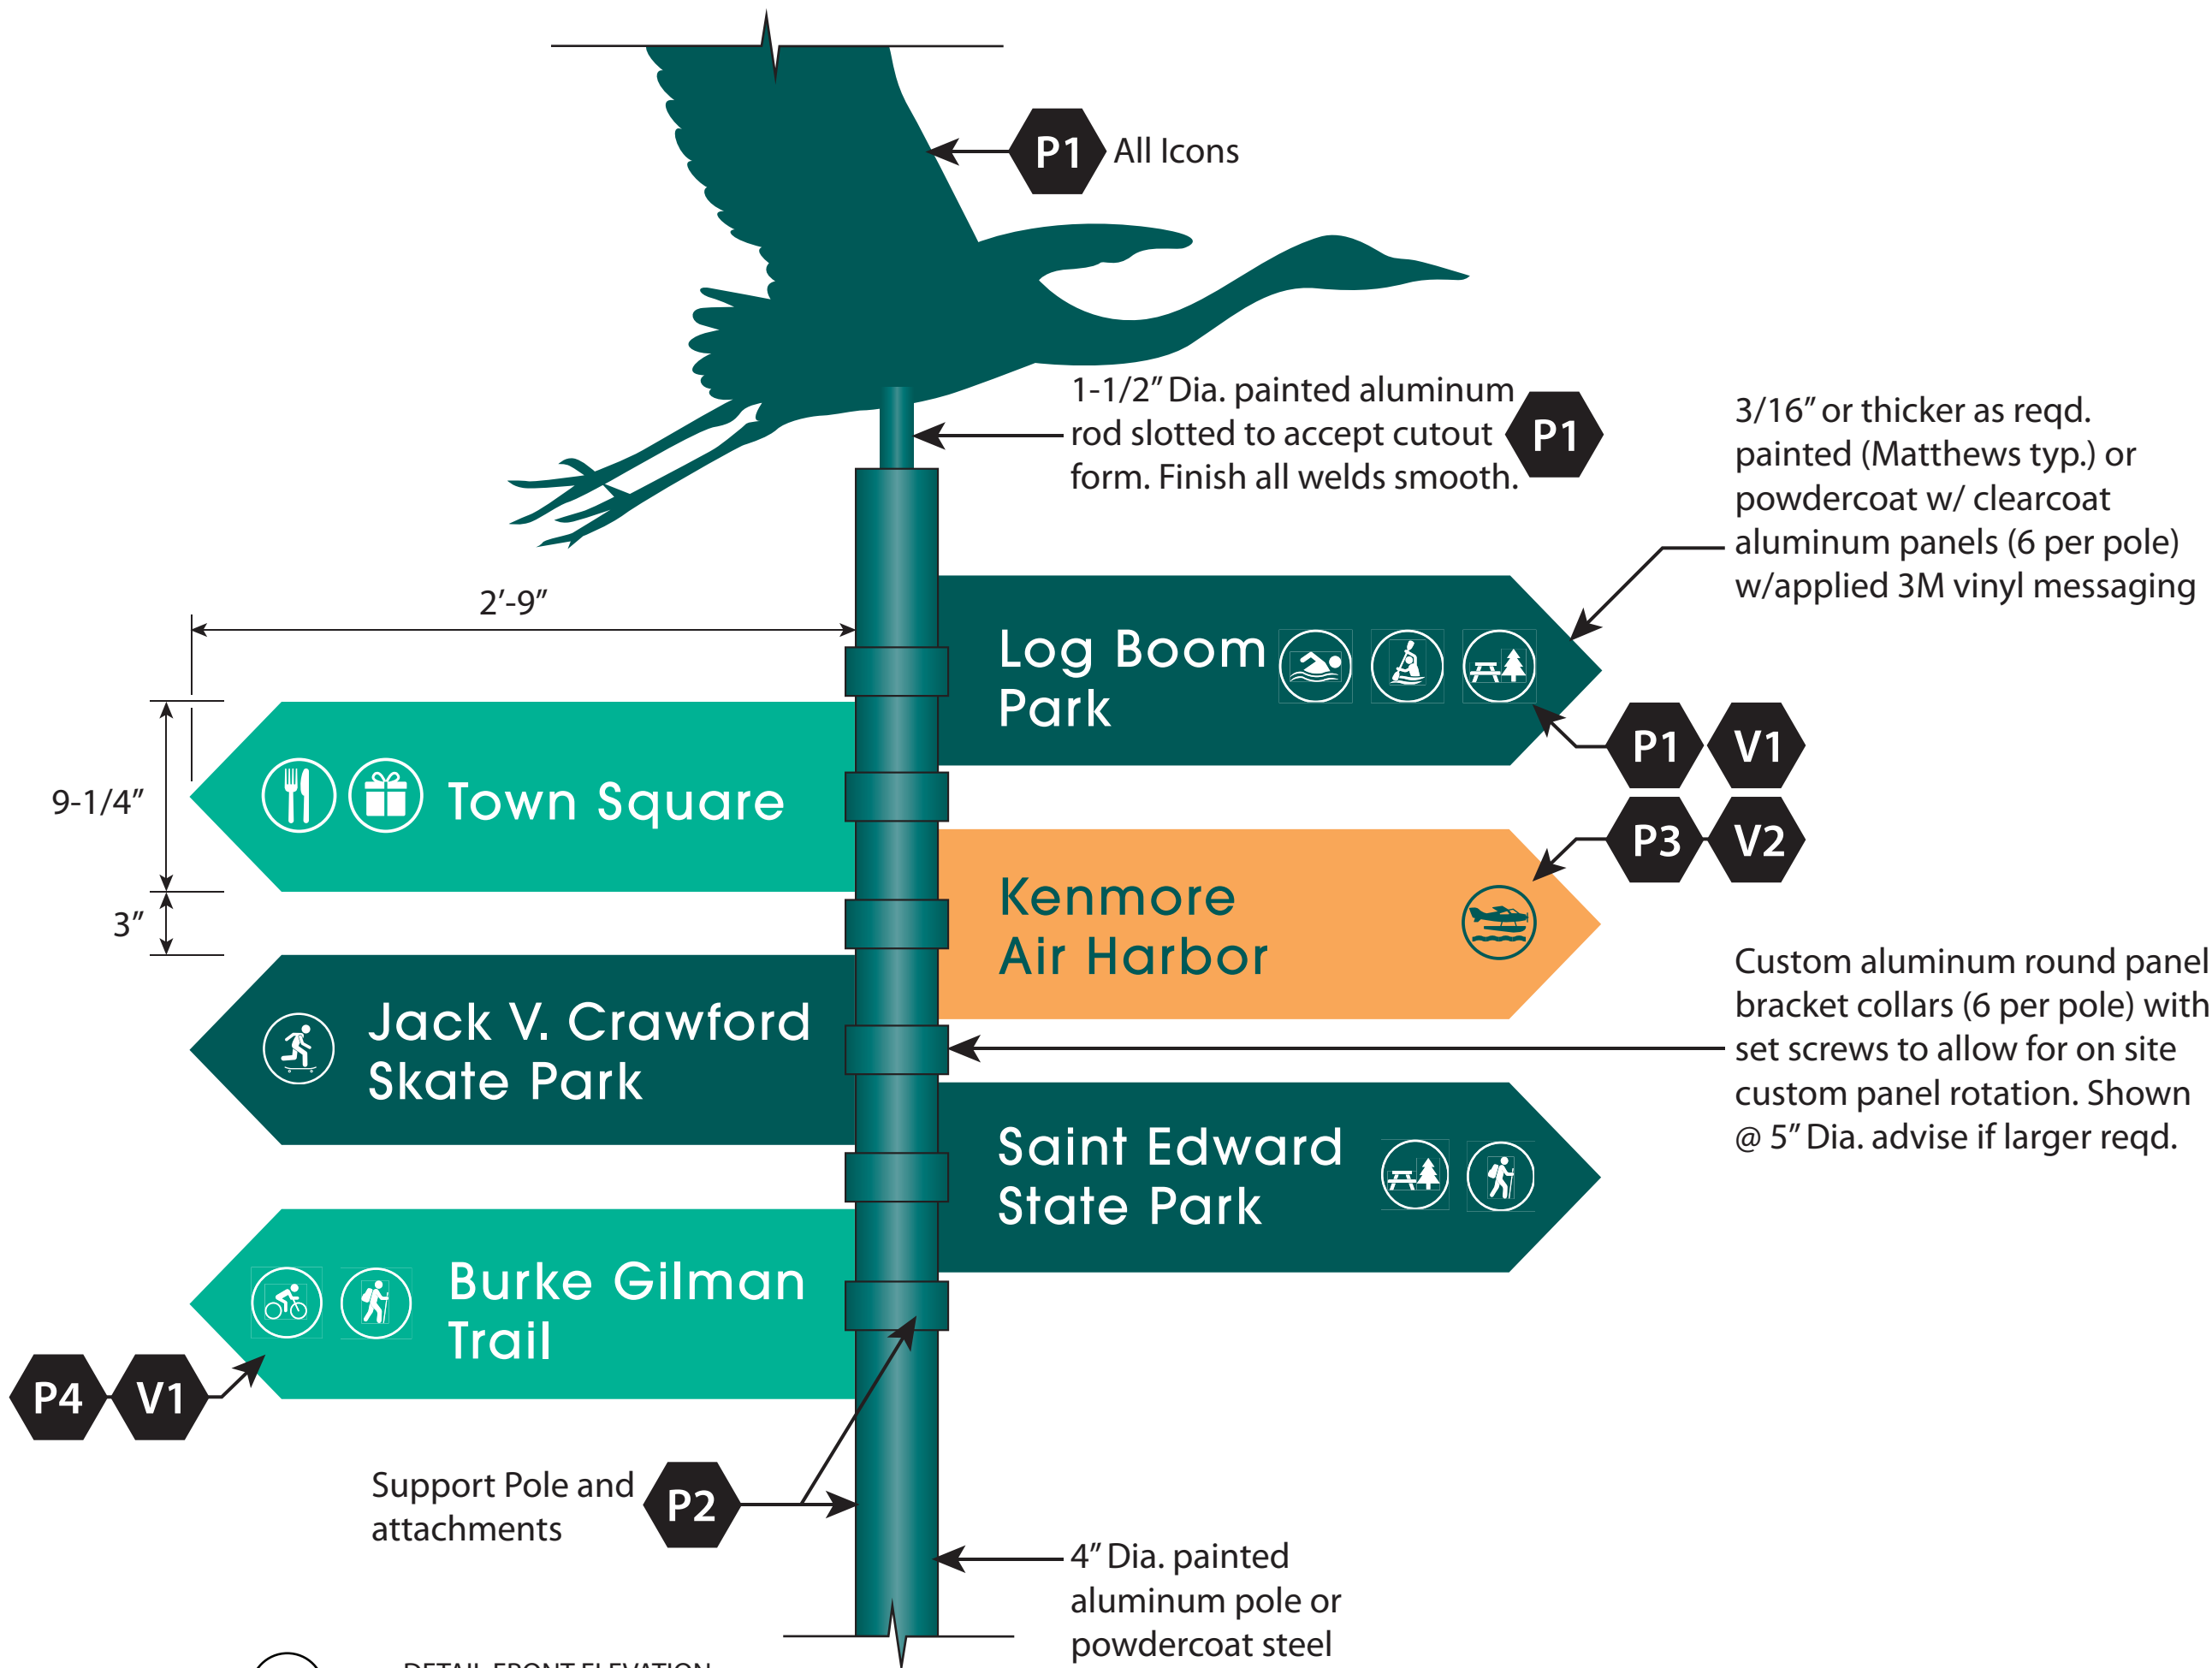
P1 All Icons

1-1/2" Dia. painted aluminum rod slotted to accept cutout form. Finish all welds smooth. P1

3/16" or thicker as reqd. painted (Matthews typ.) or powdercoat w/ clearcoat aluminum panels (6 per pole) w/applied 3M vinyl messaging

2'-9"

Log Boom Park

P1 V1

9-1/4"

Town Square

3"

P3 V2

Kenmore Air Harbor

Custom aluminum round panel bracket collars (6 per pole) with set screws to allow for on site custom panel rotation. Shown @ 5" Dia. advise if larger reqd.

Jack V. Crawford Skate Park

Saint Edward State Park

Burke Gilman Trail

P4 V1

Support Pole and attachments P2

4" Dia. painted aluminum pole or powdercoat steel

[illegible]